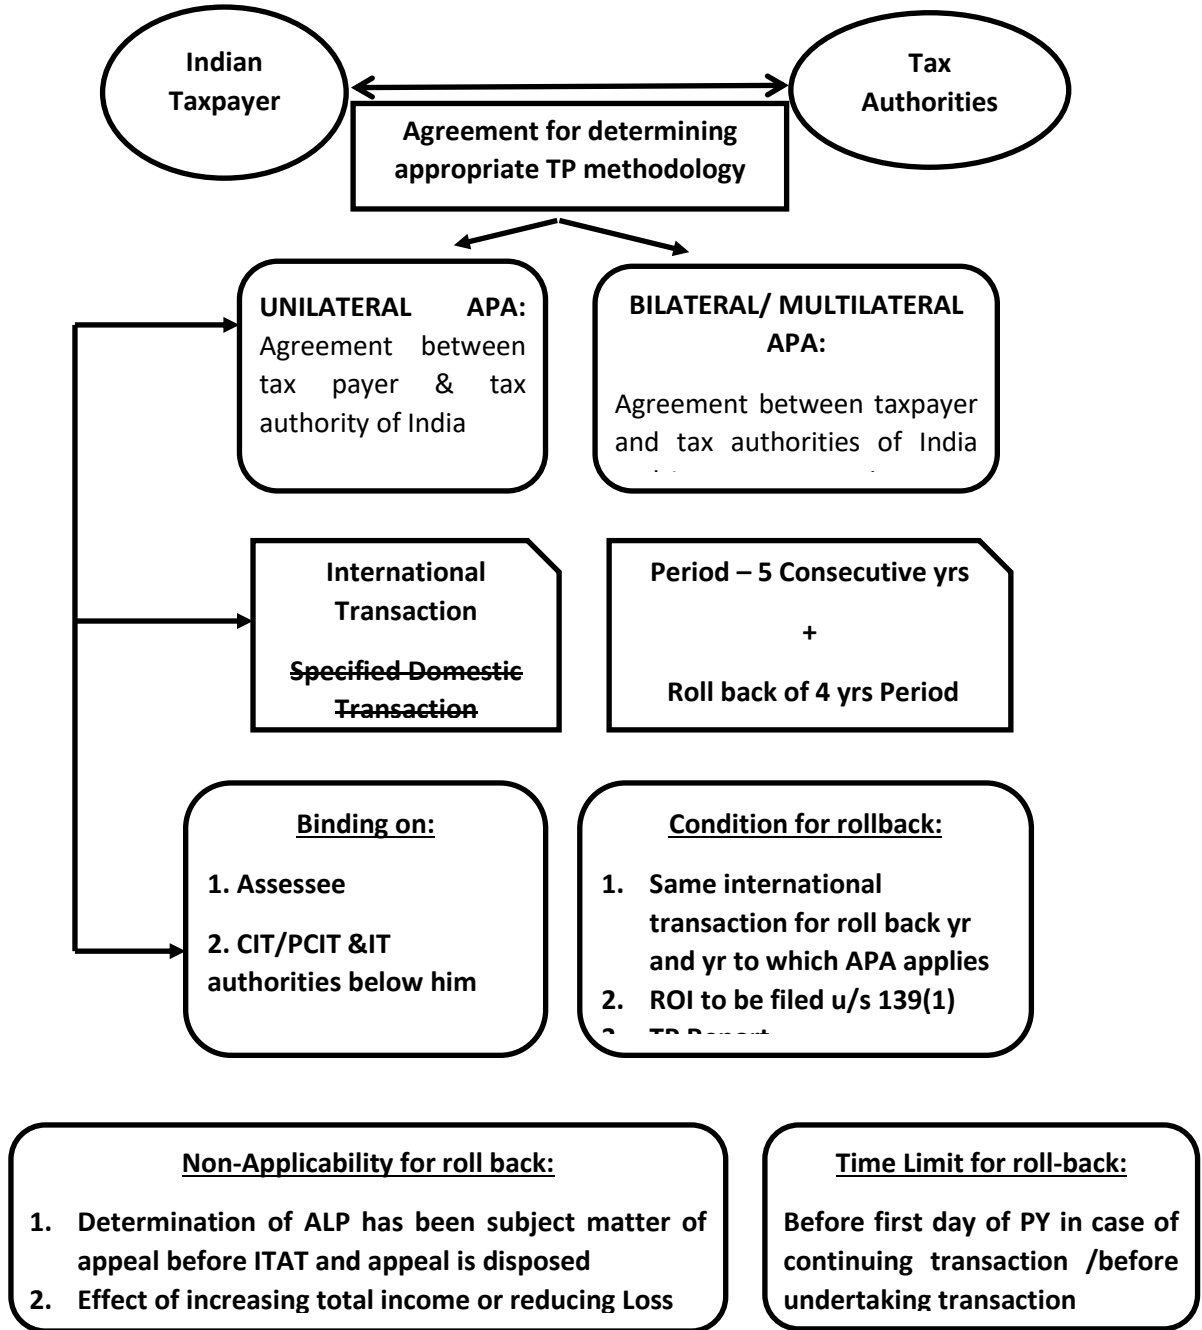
Indian Taxpayer

Tax Authorities

Agreement for determining appropriate TP methodology

UNILATERAL APA: Agreement between tax payer & tax authority of India

BILATERAL/ MULTILATERAL APA:

Agreement between taxpayer and tax authorities of India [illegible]

International Transaction

~~Specified Domestic Transaction~~

Period – 5 Consecutive yrs

+

Roll back of 4 yrs Period

Binding on:

1. Assessee

2. CIT/PCIT &IT authorities below him

Condition for rollback:

1. Same international transaction for roll back yr and yr to which APA applies
2. ROI to be filed u/s 139(1)
3. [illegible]

Non-Applicability for roll back:

1. Determination of ALP has been subject matter of appeal before ITAT and appeal is disposed
2. Effect of increasing total income or reducing Loss

Time Limit for roll-back:

Before first day of PY in case of continuing transaction /before undertaking transaction